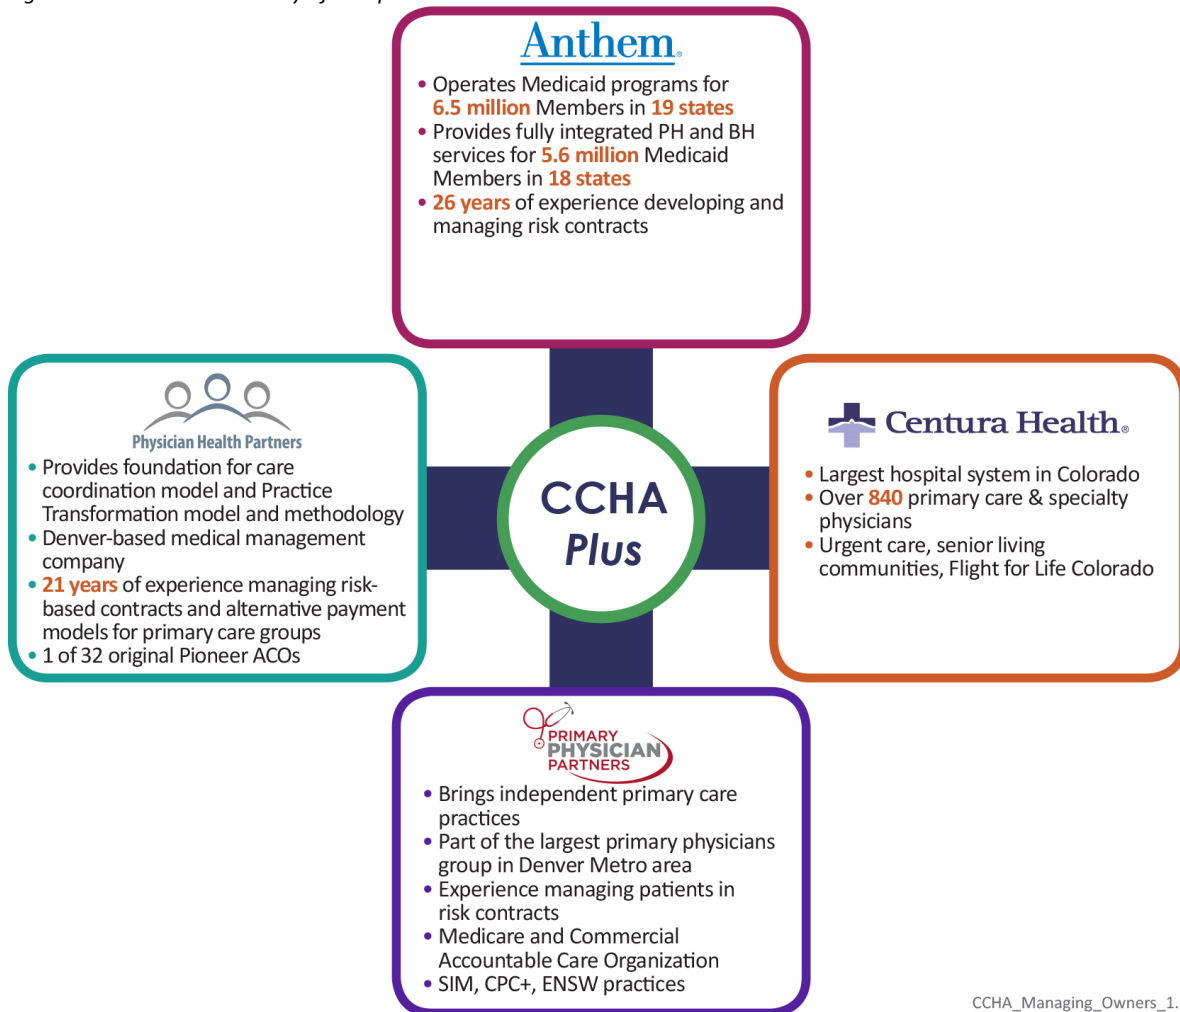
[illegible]

Anthem.

• Operates Medicaid programs for 6.5 million Members in 19 states
• Provides fully integrated PH and BH services for 5.6 million Medicaid Members in 18 states
• 26 years of experience developing and managing risk contracts

Physician Health Partners

• Provides foundation for care coordination model and Practice Transformation model and methodology
• Denver-based medical management company
• 21 years of experience managing risk-based contracts and alternative payment models for primary care groups
• 1 of 32 original Pioneer ACOs

CCHA
Plus

Centura Health.

• Largest hospital system in Colorado
• Over 840 primary care & specialty physicians
• Urgent care, senior living communities, Flight for Life Colorado

PRIMARY PHYSICIAN PARTNERS

• Brings independent primary care practices
• Part of the largest primary physicians group in Denver Metro area
• Experience managing patients in risk contracts
• Medicare and Commercial Accountable Care Organization
• SIM, CPC+, ENSW practices

CCHA_Managing_Owners_1.